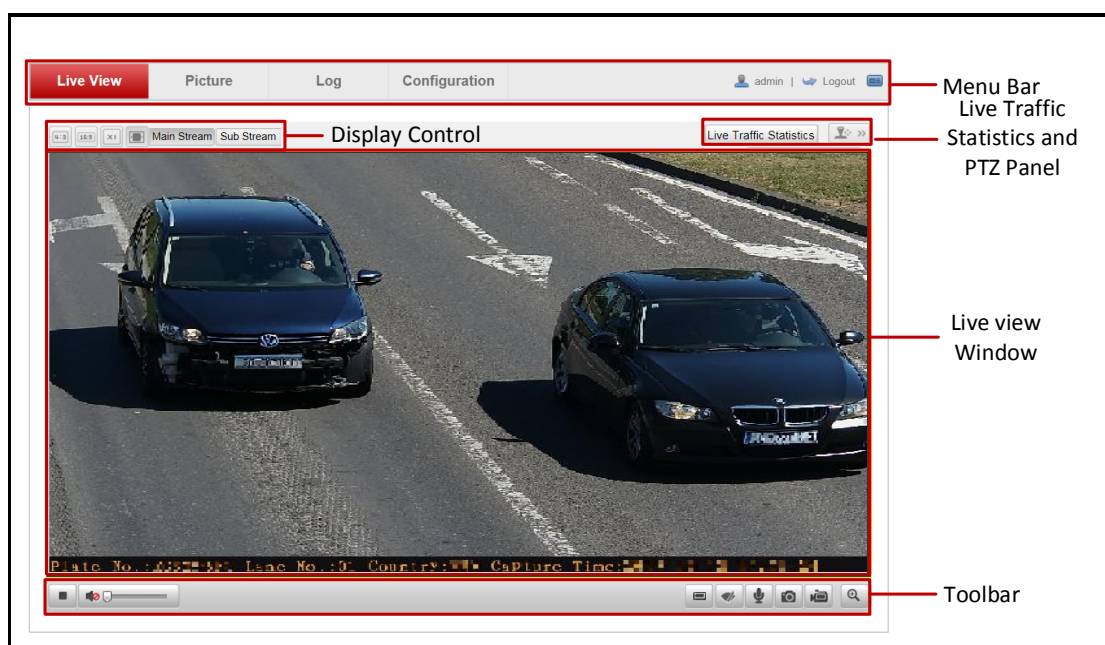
Live View
Picture
Log
Configuration
admin | Logout
Menu Bar

4:3 16:9 ×1 Main Stream Sub Stream
Display Control
Live Traffic Statistics
Live Traffic Statistics and PTZ Panel

Live view Window

Plate No.:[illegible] Lane No.:0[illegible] Country:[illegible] Capture Time:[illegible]

Toolbar